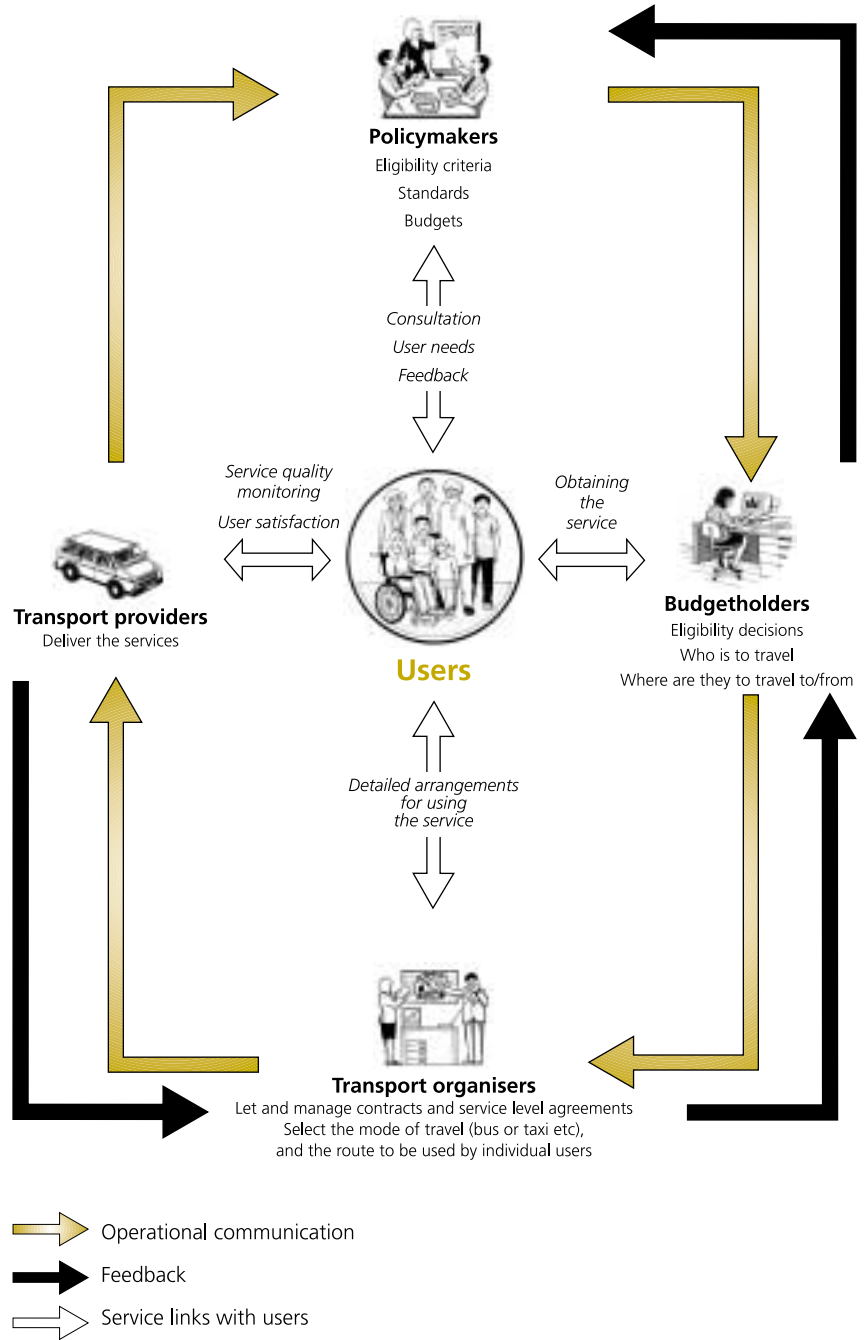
Policymakers
Eligibility criteria
Standards
Budgets

Consultation
User needs
Feedback

Service quality monitoring
User satisfaction

Obtaining the service

Transport providers
Deliver the services

Users

Budgetholders
Eligibility decisions
Who is to travel
Where are they to travel to/from

Detailed arrangements for using the service

Transport organisers
Let and manage contracts and service level agreements
Select the mode of travel (bus or taxi etc),
and the route to be used by individual users

Operational communication
Feedback
Service links with users